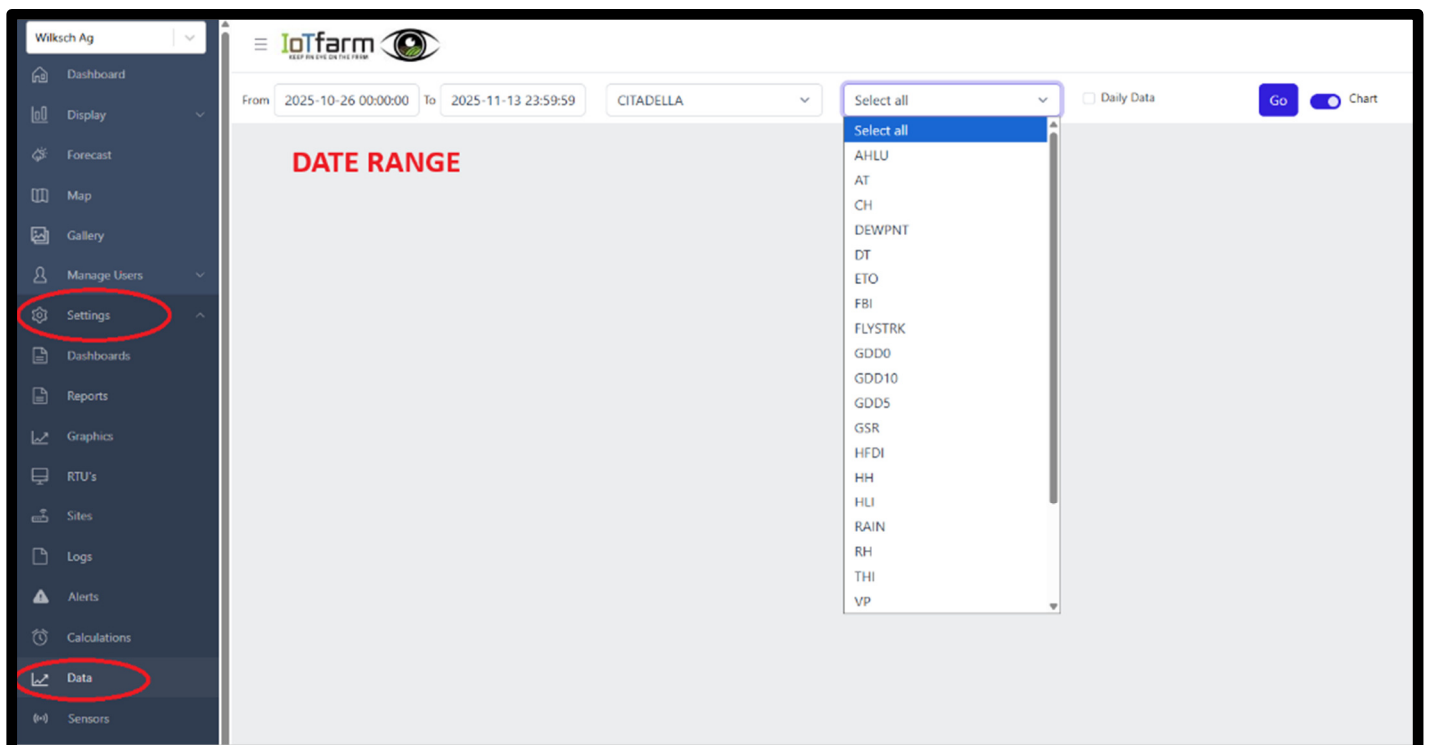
Wilksch Ag

Dashboard
Display
Forecast
Map
Gallery
Manage Users
Settings
Dashboards
Reports
Graphics
RTU's
Sites
Logs
Alerts
Calculations
Data
Sensors

IoTfarm
KEEP AN EYE ON THE FARM

From 2025-10-26 00:00:00 To 2025-11-13 23:59:59 CITADELLA Select all Daily Data Go Chart

DATE RANGE

Select all
AHLU
AT
CH
DEWPNT
DT
ETO
FBI
FLYSTRK
GDD0
GDD10
GDD5
GSR
HFDI
HH
HLI
RAIN
RH
THI
VP